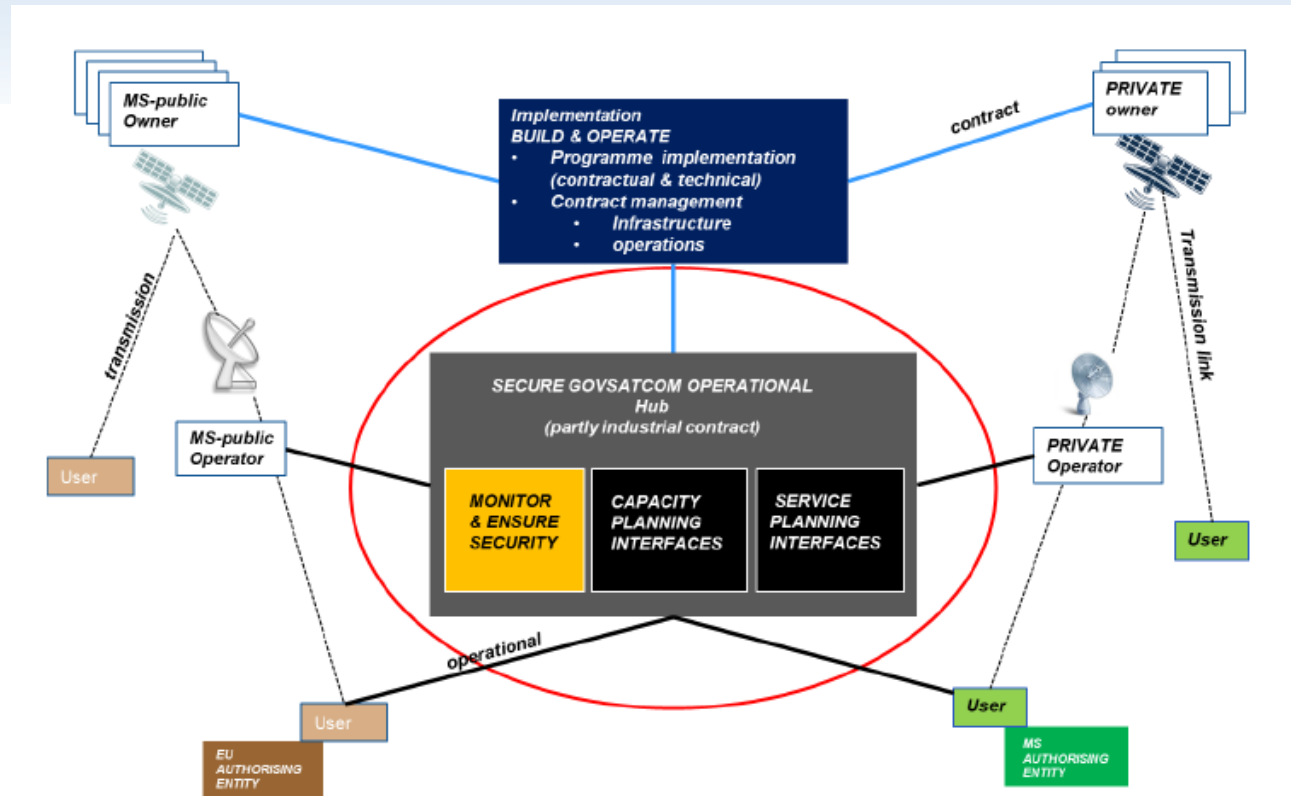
MS-public Owner

Implementation
BUILD & OPERATE
• Programme implementation (contractual & technical)
• Contract management
• Infrastructure
• operations

contract

PRIVATE owner

transmission

Transmission link

SECURE GOVSATCOM OPERATIONAL Hub
(partly industrial contract)

MS-public Operator

PRIVATE Operator

User

MONITOR & ENSURE SECURITY

CAPACITY PLANNING INTERFACES

SERVICE PLANNING INTERFACES

User

operational

User

User

EU AUTHORISING ENTITY

MS AUTHORISING ENTITY